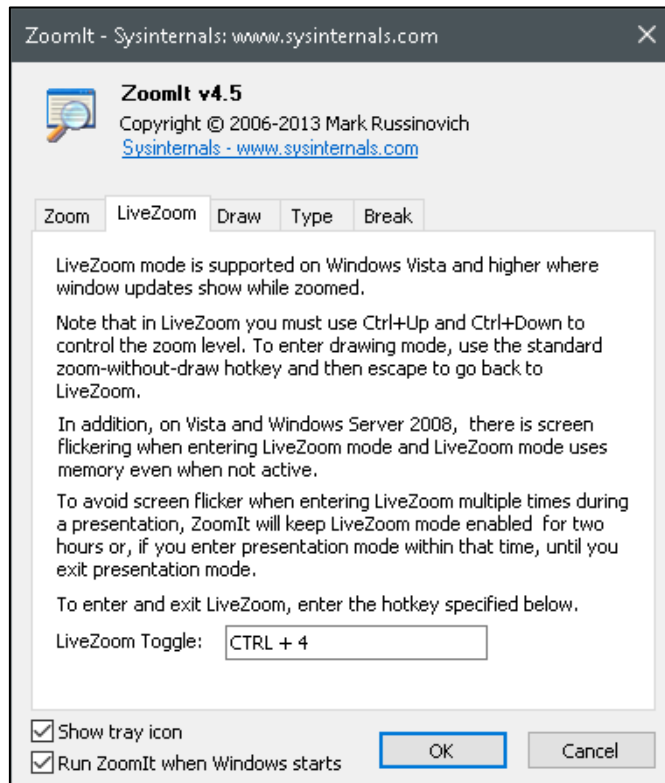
ZoomIt - Sysinternals: www.sysinternals.com

ZoomIt v4.5
Copyright © 2006-2013 Mark Russinovich
Sysinternals - www.sysinternals.com

Zoom | LiveZoom | Draw | Type | Break

LiveZoom mode is supported on Windows Vista and higher where window updates show while zoomed.

Note that in LiveZoom you must use Ctrl+Up and Ctrl+Down to control the zoom level. To enter drawing mode, use the standard zoom-without-draw hotkey and then escape to go back to LiveZoom.

In addition, on Vista and Windows Server 2008, there is screen flickering when entering LiveZoom mode and LiveZoom mode uses memory even when not active.

To avoid screen flicker when entering LiveZoom multiple times during a presentation, ZoomIt will keep LiveZoom mode enabled for two hours or, if you enter presentation mode within that time, until you exit presentation mode.

To enter and exit LiveZoom, enter the hotkey specified below.

LiveZoom Toggle: CTRL + 4

Show tray icon
Run ZoomIt when Windows starts
OK
Cancel